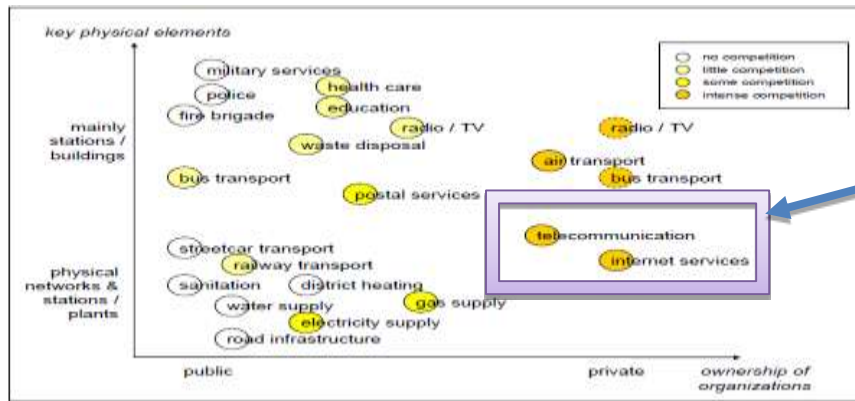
key physical elements

no competition
little competition
some competition
intense competition

mainly stations / buildings

physical networks & stations / plants

military services
health care
police
education
fire brigade
radio / TV
waste disposal
radio / TV
air transport
bus transport
bus transport
postal services
telecommunication
internet services
streetcar transport
railway transport
sanitation
district heating
water supply
gas supply
electricity supply
road infrastructure

public
private
ownership of organizations